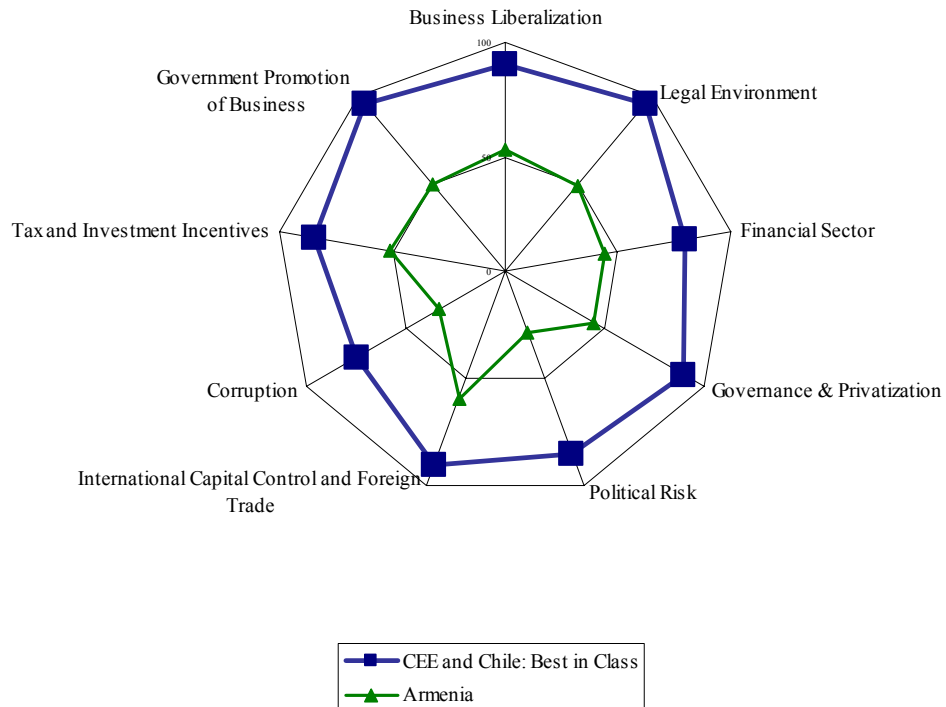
Business Liberalization

100

50

0

Legal Environment

Financial Sector

Governance & Privatization

Political Risk

International Capital Control and Foreign Trade

Corruption

Tax and Investment Incentives

Government Promotion of Business

CEE and Chile: Best in Class

Armenia